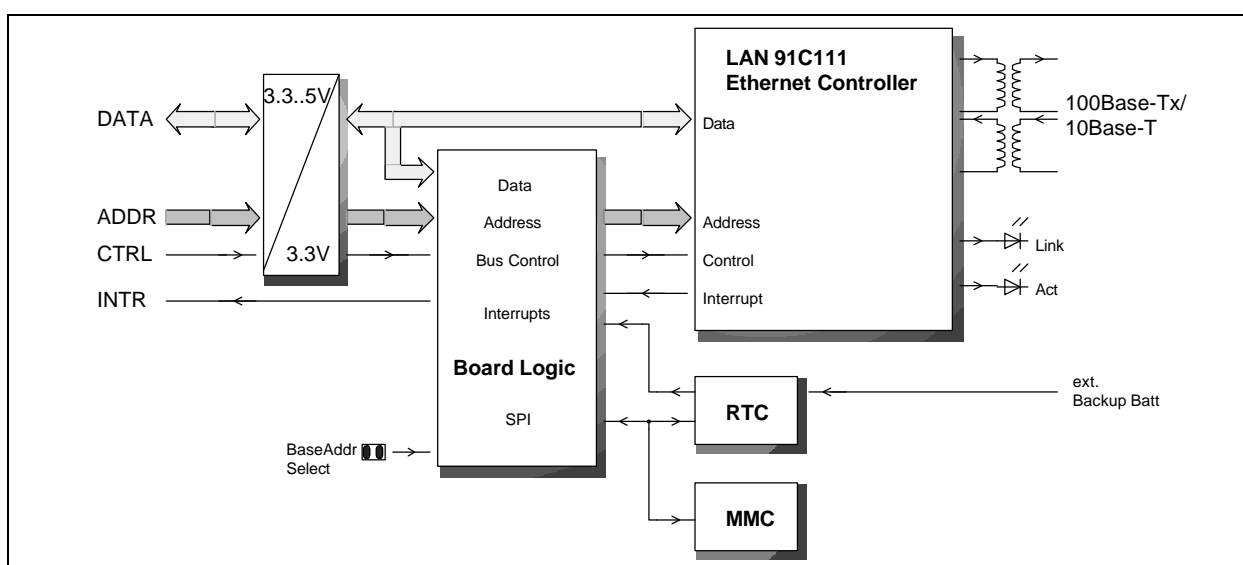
LAN 91C111
Ethernet Controller

DATA

3.3..5V

3.3V

ADDR

CTRL

INTR

Data

Address

Bus Control

Interrupts

Board Logic

SPI

BaseAddr
Select

Data

Address

Control

Interrupt

100Base-Tx/
10Base-T

Link

Act

RTC

ext.
Backup Batt

MMC